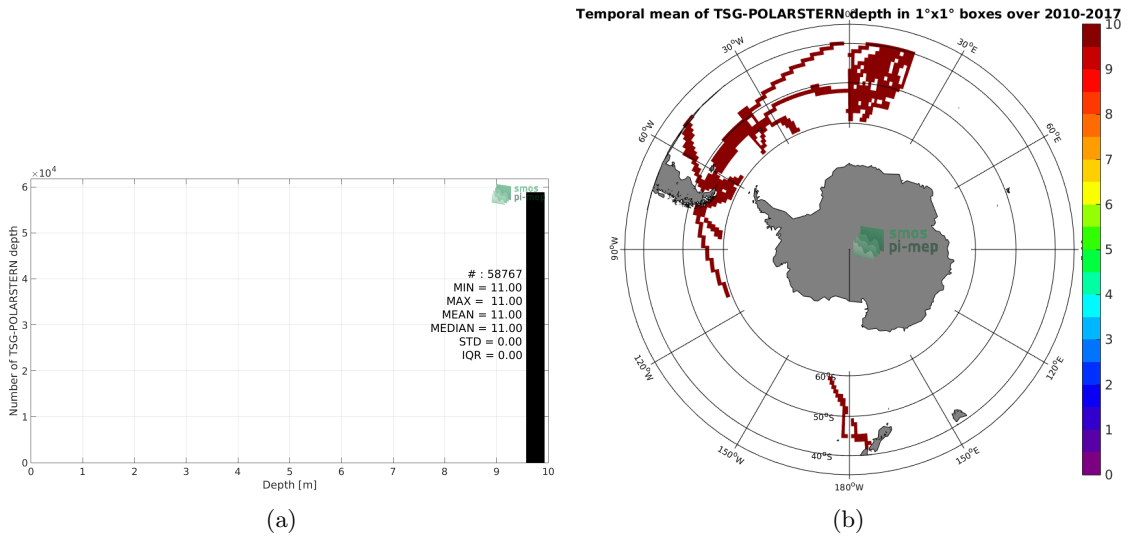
$\times 10^4$
6
5
4
3
2
1
0
Number of TSG-POLARSTERN depth
smos
pi-mep
# : 58767
MIN = 11.00
MAX = 11.00
MEAN = 11.00
MEDIAN = 11.00
STD = 0.00
IQR = 0.00
0 1 2 3 4 5 6 7 8 9 10
Depth [m]
(a)

Temporal mean of TSG-POLARSTERN depth in 1°x1° boxes over 2010-2017
0°
30°W
30°E
60°W
60°E
90°W
90°E
120°W
120°E
150°W
150°E
180°W
60°S
50°S
40°S
smos
pi-mep
10
9
8
7
6
5
4
3
2
1
0
(b)